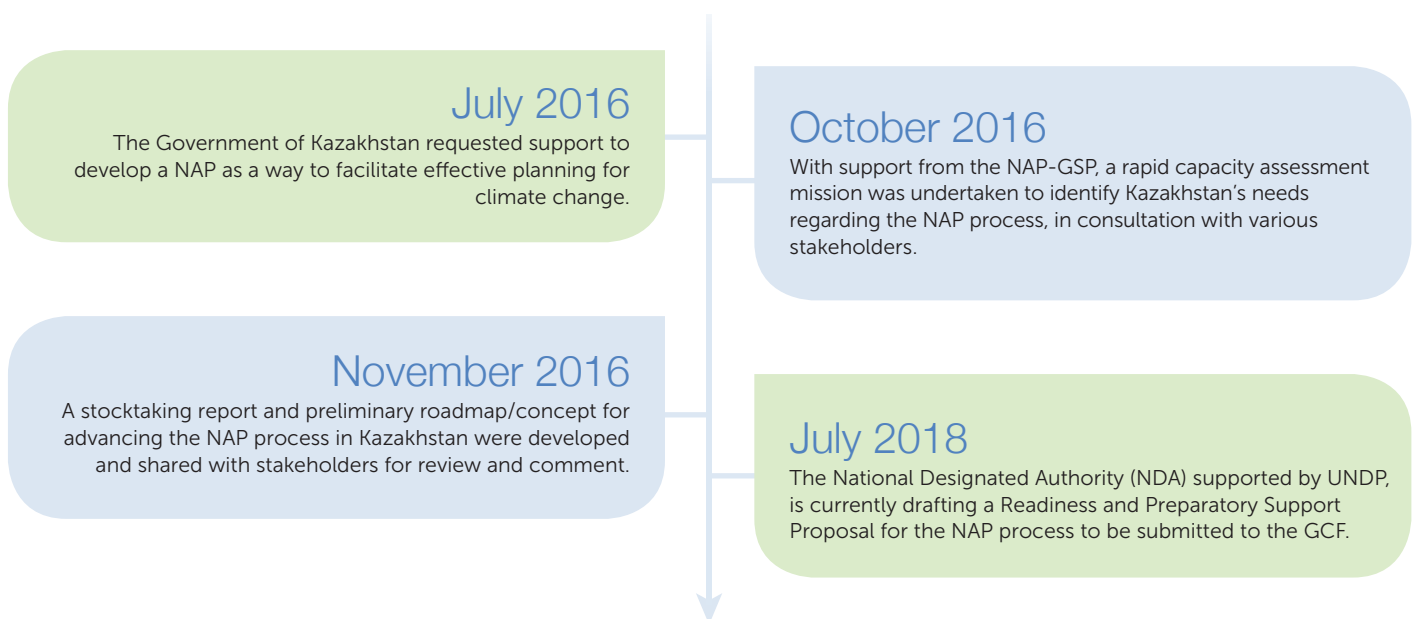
July 2016
The Government of Kazakhstan requested support to develop a NAP as a way to facilitate effective planning for climate change.

October 2016
With support from the NAP-GSP, a rapid capacity assessment mission was undertaken to identify Kazakhstan's needs regarding the NAP process, in consultation with various stakeholders.

November 2016
A stocktaking report and preliminary roadmap/concept for advancing the NAP process in Kazakhstan were developed and shared with stakeholders for review and comment.

July 2018
The National Designated Authority (NDA) supported by UNDP, is currently drafting a Readiness and Preparatory Support Proposal for the NAP process to be submitted to the GCF.